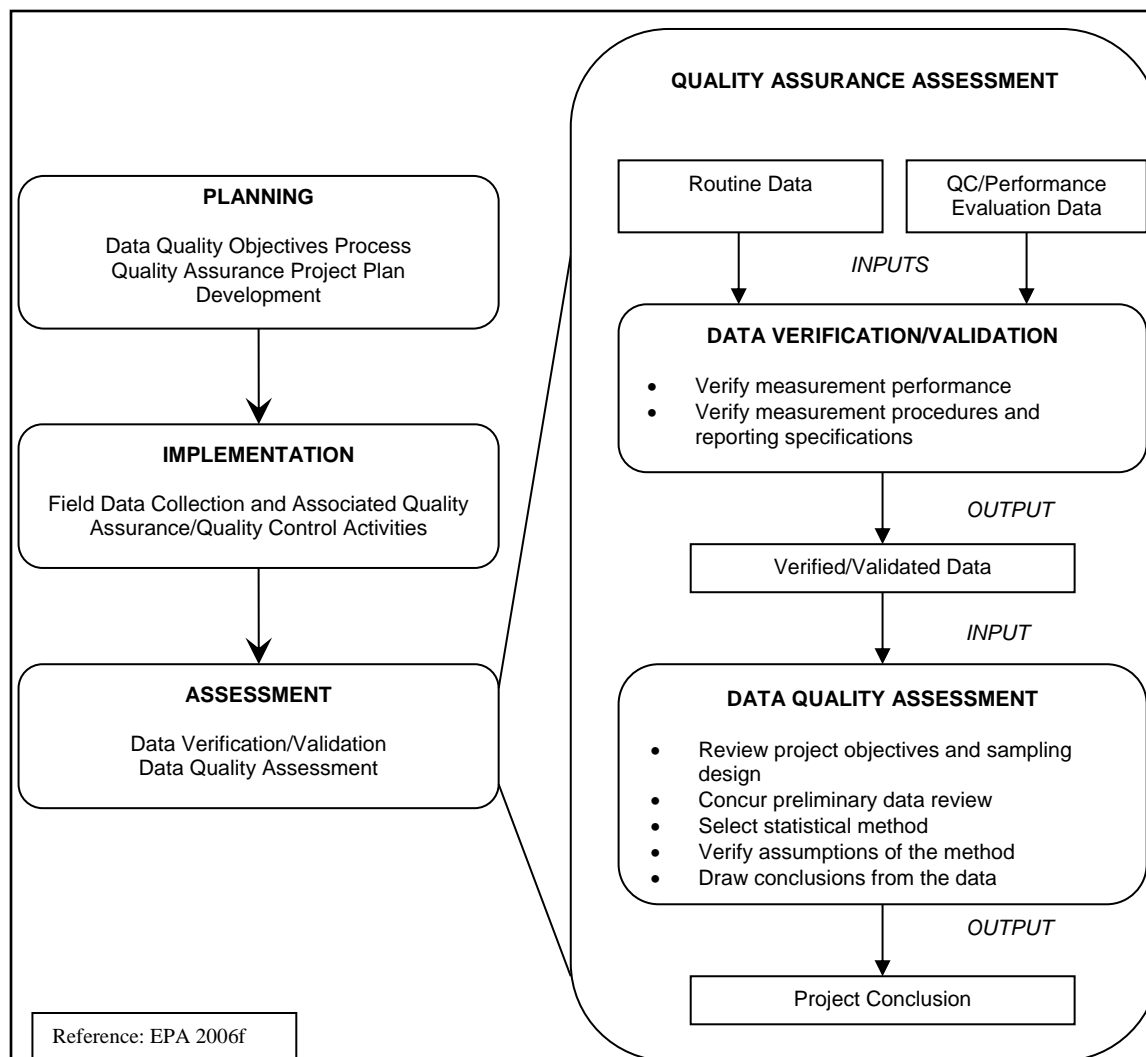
PLANNING

Data Quality Objectives Process
Quality Assurance Project Plan Development

IMPLEMENTATION

Field Data Collection and Associated Quality Assurance/Quality Control Activities

ASSESSMENT

Data Verification/Validation
Data Quality Assessment

Reference: EPA 2006f

QUALITY ASSURANCE ASSESSMENT

Routine Data

QC/Performance Evaluation Data

INPUTS

DATA VERIFICATION/VALIDATION

- Verify measurement performance
- Verify measurement procedures and reporting specifications

OUTPUT

Verified/Validated Data

INPUT

DATA QUALITY ASSESSMENT

- Review project objectives and sampling design
- Concur preliminary data review
- Select statistical method
- Verify assumptions of the method
- Draw conclusions from the data

OUTPUT

Project Conclusion